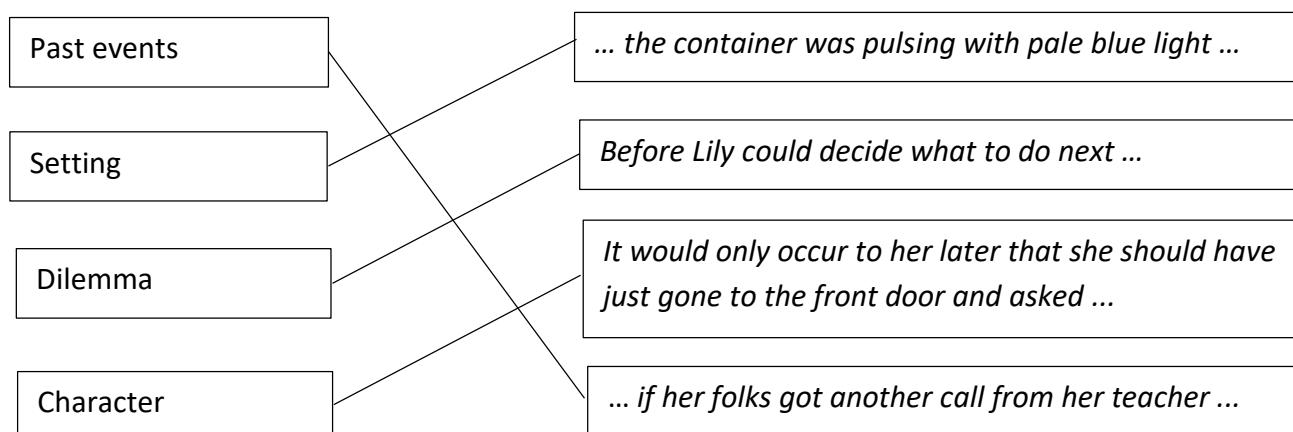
Past events

Setting

Dilemma

Character

… the container was pulsing with pale blue light …

Before Lily could decide what to do next …

It would only occur to her later that she should have just gone to the front door and asked ...

… if her folks got another call from her teacher ...